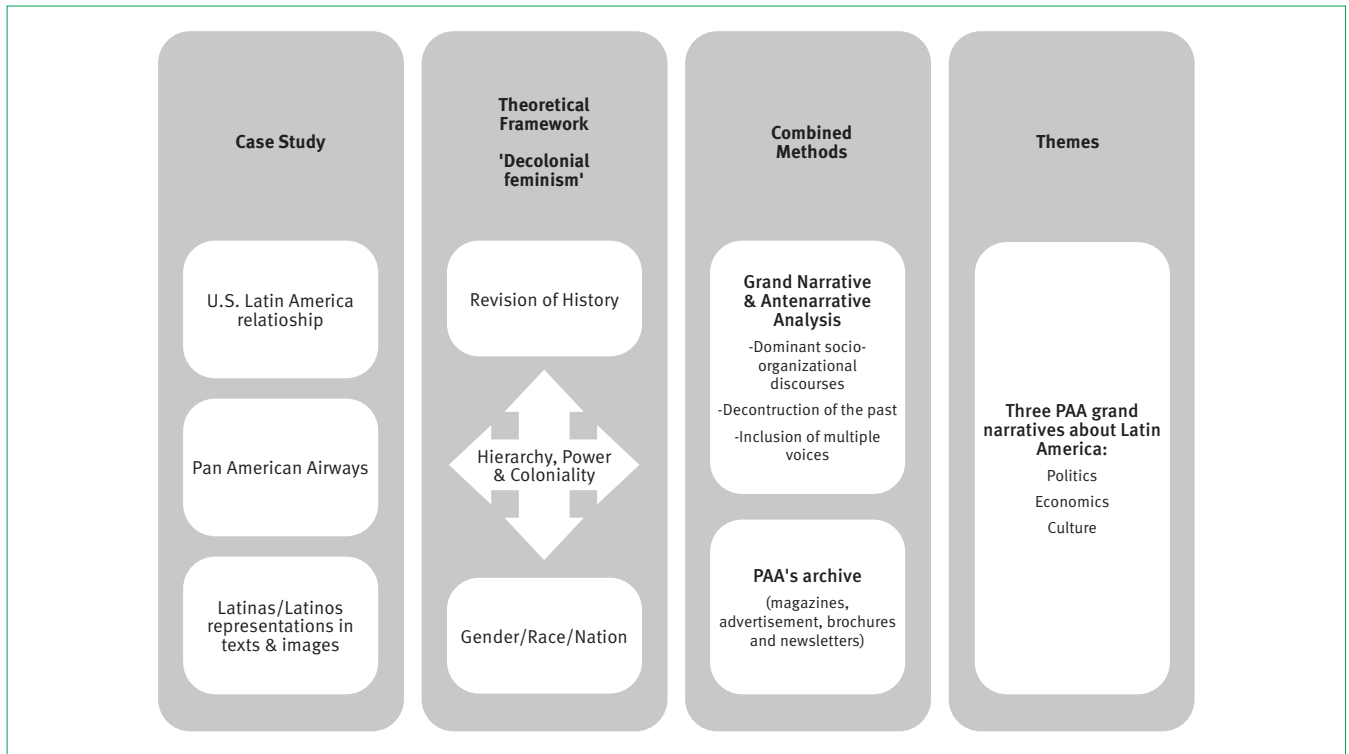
Case Study

U.S. Latin America relatioship

Pan American Airways

Latinas/Latinos representations in texts & images

Theoretical Framework

'Decolonial feminism'

Revision of History

Hierarchy, Power & Coloniality

Gender/Race/Nation

Combined Methods

Grand Narrative & Antenarrative Analysis

-Dominant socio-organizational discourses

-Decontruction of the past

-Inclusion of multiple voices

PAA's archive

(magazines, advertisement, brochures and newsletters)

Themes

Three PAA grand narratives about Latin America:

Politics

Economics

Culture